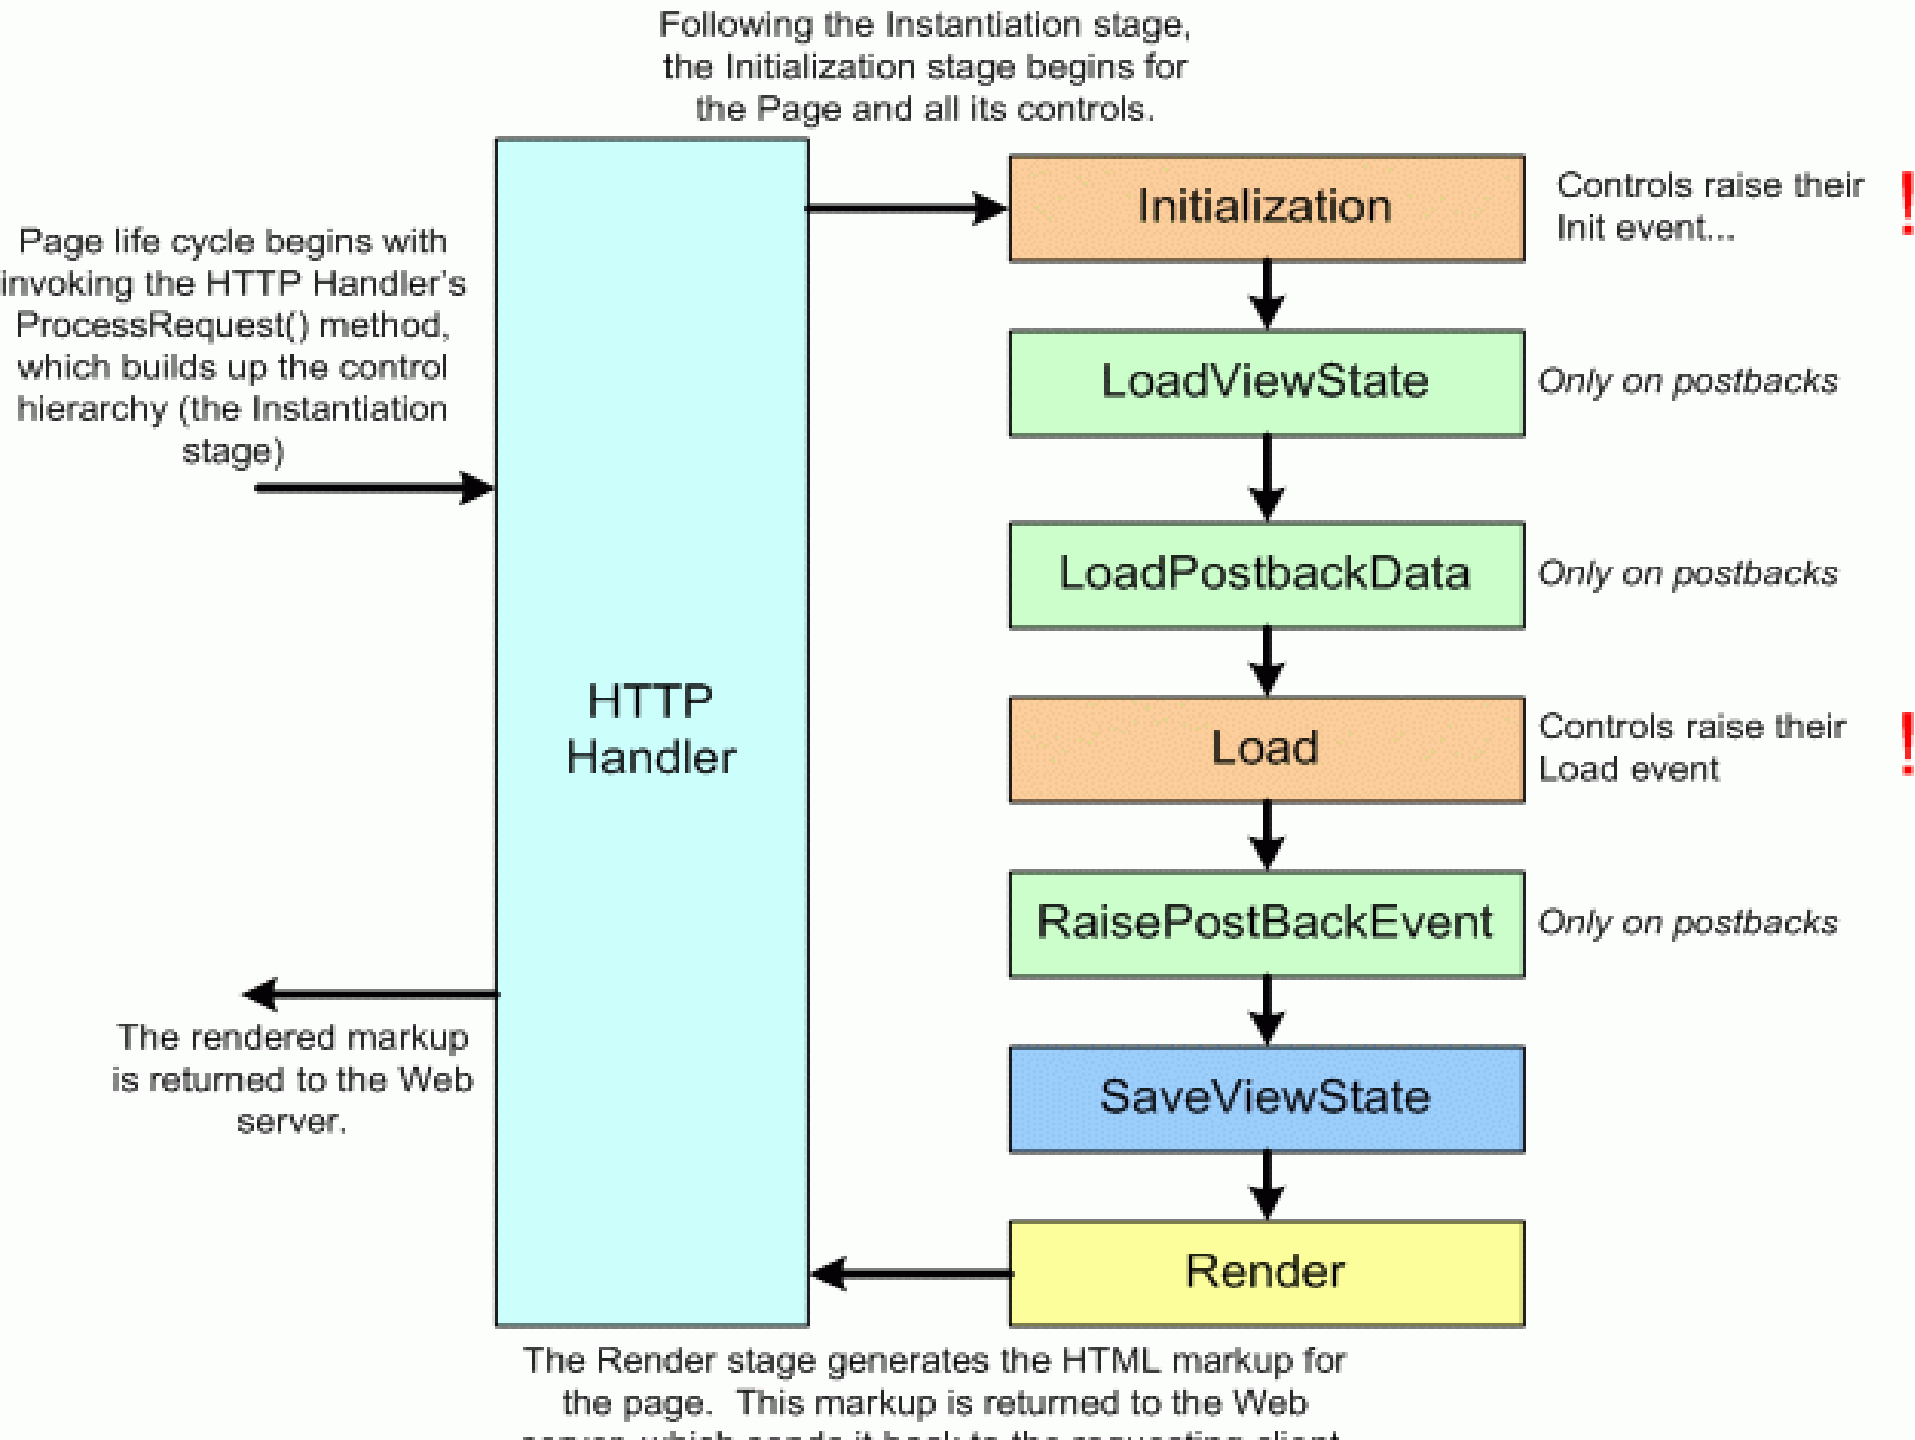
Following the Instantiation stage, the Initialization stage begins for the Page and all its controls.

Page life cycle begins with invoking the HTTP Handler's ProcessRequest() method, which builds up the control hierarchy (the Instantiation stage)

HTTP Handler

Initialization

Controls raise their Init event...

!

LoadViewState

Only on postbacks

LoadPostbackData

Only on postbacks

Load

Controls raise their Load event

!

RaisePostBackEvent

Only on postbacks

SaveViewState

Render

The rendered markup is returned to the Web server.

The Render stage generates the HTML markup for the page. This markup is returned to the Web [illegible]